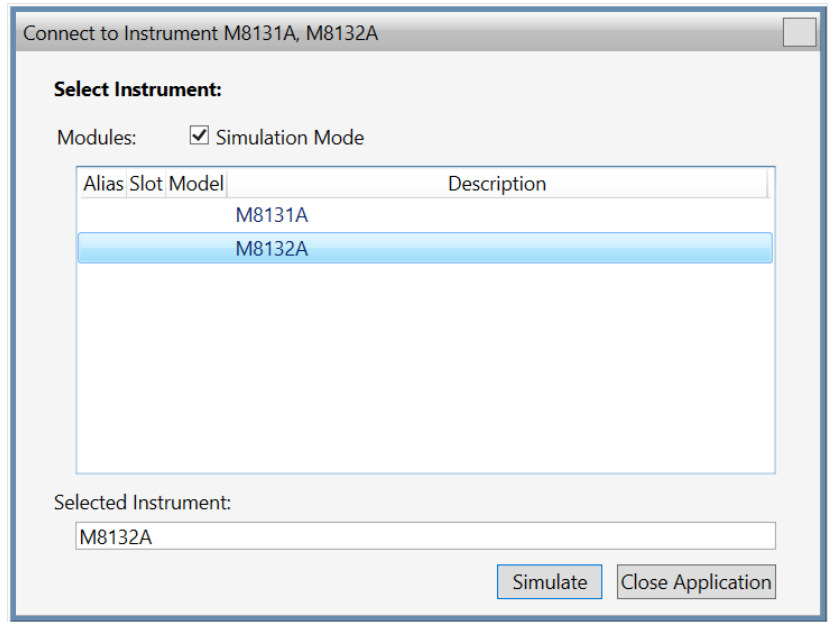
Connect to Instrument M8131A, M8132A

**Select Instrument:**

Modules: ☑ Simulation Mode

| Alias | Slot | Model | Description |
|---|---|---|---|
| | | | M8131A |
| | | | M8132A |

Selected Instrument:

M8132A

Simulate | Close Application